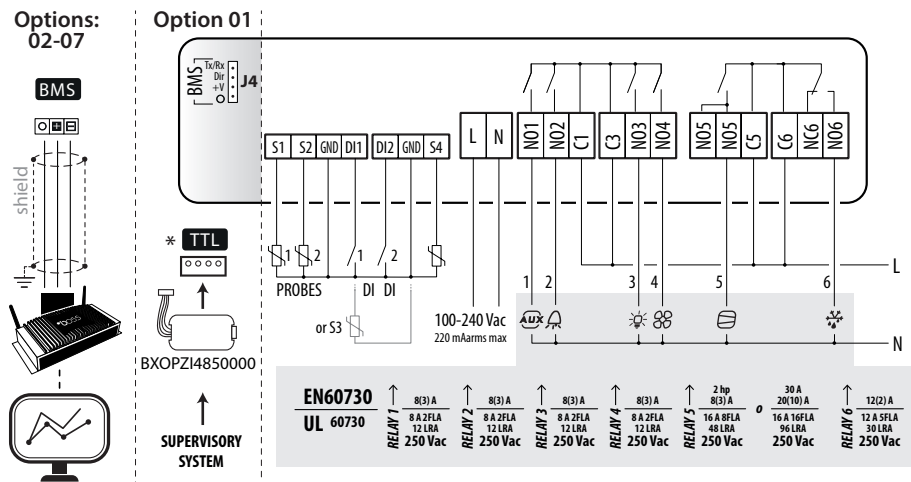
Options: 02-07

BMS

shield

Option 01

BMS Tx/Rx Dir +V J4

S1 S2 GND DI1 DI2 GND S4

L N

NO1 NO2 C1 C3 NO3 NO4 NO5 NO5 C5 C6 NC6 NO6

1 2 3 4 5 6

L

N

* TTL

1 2 PROBES

1 2 DI DI

or S3

100-240 Vac
220 mAarms max

BXOPZI4850000

SUPERVISORY SYSTEM

EN60730
UL 60730

RELAY 1 8(3) A 8 A 2FLA 12 LRA 250 Vac

RELAY 2 8(3) A 8 A 2FLA 12 LRA 250 Vac

RELAY 3 8(3) A 8 A 2FLA 12 LRA 250 Vac

RELAY 4 8(3) A 8 A 2FLA 12 LRA 250 Vac

RELAY 5 2 hp 8(3) A 16 A 8FLA 48 LRA 250 Vac o 30 A 20(10) A 16 A 16FLA 96 LRA 250 Vac

RELAY 6 12(2) A 12 A 5FLA 30 LRA 250 Vac